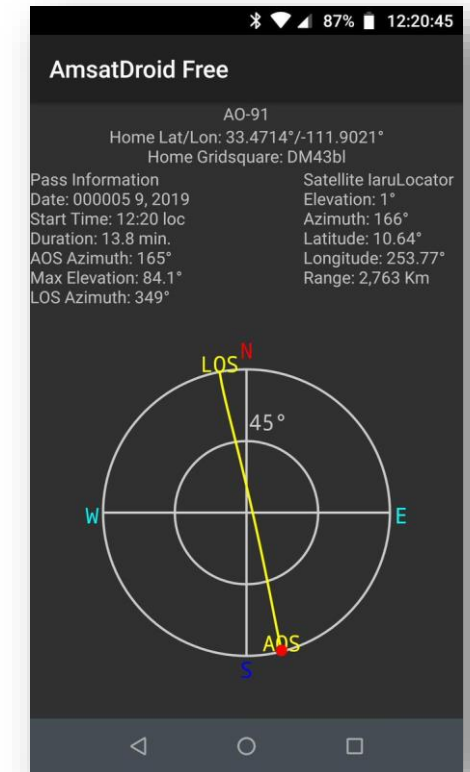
87% 12:20:45

AmsatDroid Free

AO-91
Home Lat/Lon: 33.4714°/-111.9021°
Home Gridsquare: DM43bl

Pass Information
Date: 000005 9, 2019
Start Time: 12:20 loc
Duration: 13.8 min.
AOS Azimuth: 165°
Max Elevation: 84.1°
LOS Azimuth: 349°

Satellite IaruLocator
Elevation: 1°
Azimuth: 166°
Latitude: 10.64°
Longitude: 253.77°
Range: 2,763 Km

LOS
N
45°
W
E
AOS
S